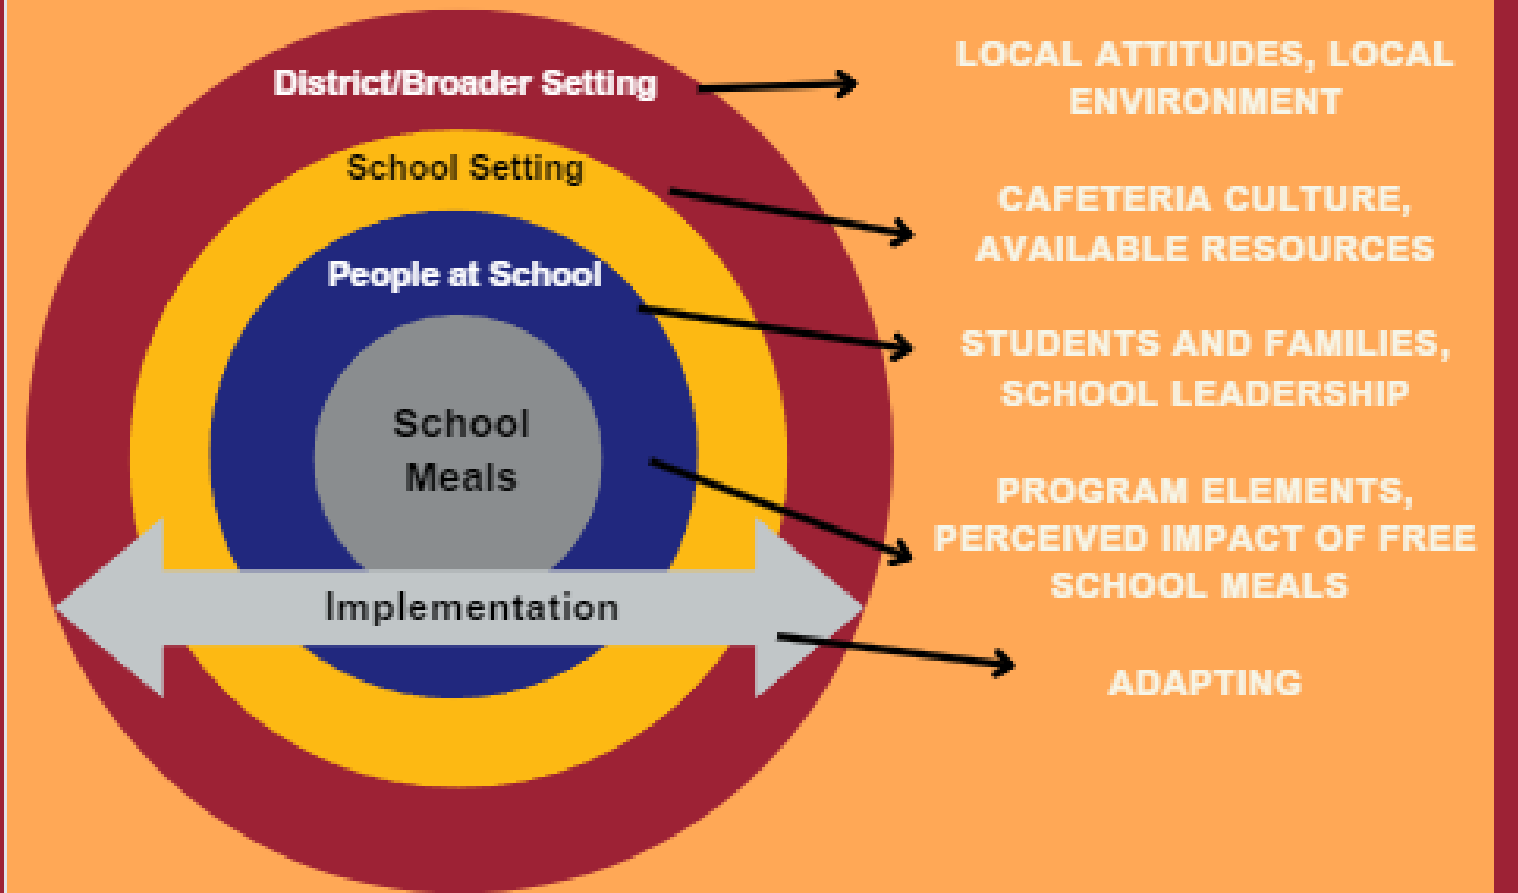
District/Broader Setting

School Setting

People at School

School Meals

Implementation

LOCAL ATTITUDES, LOCAL ENVIRONMENT

CAFETERIA CULTURE, AVAILABLE RESOURCES

STUDENTS AND FAMILIES, SCHOOL LEADERSHIP

PROGRAM ELEMENTS, PERCEIVED IMPACT OF FREE SCHOOL MEALS

ADAPTING